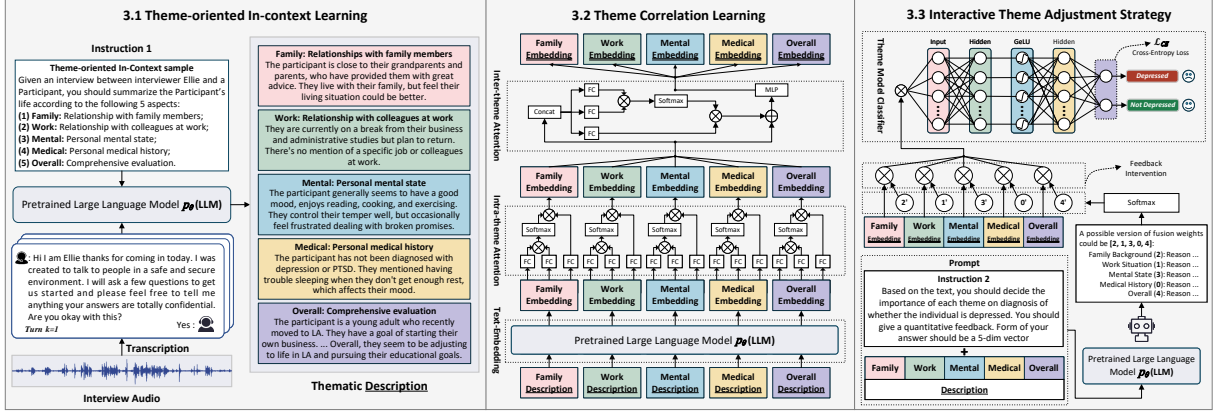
3.1 Theme-oriented In-context Learning

Instruction 1

Theme-oriented In-Context sample

Given an interview between interviewer Ellie and a Participant, you should summarize the Participant's life according to the following 5 aspects:
(1) Family: Relationship with family members;
(2) Work: Relationship with colleagues at work;
(3) Mental: Personal mental state;
(4) Medical: Personal medical history;
(5) Overall: Comprehensive evaluation.

Pretrained Large Language Model $p_\theta$(LLM)

Hi I am Ellie thanks for coming in today. I was created to talk to people in a safe and secure environment. I will ask a few questions to get us started and please feel free to tell me anything your answers are totally confidential. Are you okay with this?

Turn k=1

Yes :

Transcription

Interview Audio

Family: Relationships with family members
The participant is close to their grandparents and parents, who have provided them with great advice. They live with their family, but feel their living situation could be better.

Work: Relationship with colleagues at work
They are currently on a break from their business and administrative studies but plan to return. There's no mention of a specific job or colleagues at work.

Mental: Personal mental state
The participant generally seems to have a good mood, enjoys reading, cooking, and exercising. They control their temper well, but occasionally feel frustrated dealing with broken promises.

Medical: Personal medical history
The participant has not been diagnosed with depression or PTSD. They mentioned having trouble sleeping when they don't get enough rest, which affects their mood.

Overall: Comprehensive evaluation
The participant is a young adult who recently moved to LA. They have a goal of starting their own business. ... Overall, they seem to be adjusting to life in LA and pursuing their educational goals.

Thematic Description

3.2 Theme Correlation Learning

Family Embedding | Work Embedding | Mental Embedding | Medical Embedding | Overall Embedding

Inter-theme Attention

Concat
FC
FC
FC
Softmax
MLP

Family Embedding | Work Embedding | Mental Embedding | Medical Embedding | Overall Embedding

Intra-theme Attention

Softmax
FC FC FC
Softmax
FC FC FC
Softmax
FC FC FC
Softmax
FC FC FC
Softmax
FC FC FC

Family Embedding | Work Embedding | Mental Embedding | Medical Embedding | Overall Embedding

Text-Embedding

Pretrained Large Language Model $p_\theta$(LLM)

Family Description | Work Description | Mental Description | Medical Description | Overall Description

3.3 Interactive Theme Adjustment Strategy

Theme Model Classifier

Input
Hidden
GeLU
Hidden

$\mathcal{L}_{CE}$
Cross-Entropy Loss

Depressed
Not Depressed

Feedback Intervention

2' 1' 3' 0' 4'

Family Embedding | Work Embedding | Mental Embedding | Medical Embedding | Overall Embedding

Softmax

A possible version of fusion weights could be [2, 1, 3, 0, 4]:
Family Background (2): Reason ...
Work Situation (1): Reason ...
Mental State (3): Reason ...
Medical History (0): Reason ...
Overall (4): Reason ...

Prompt

Instruction 2
Based on the text, you should decide the importance of each theme on diagnosis of whether the individual is depressed. You should give a quantitative feedback. Form of your answer should be a 5-dim vector

+

Family | Work | Mental | Medical | Overall

Description

Pretrained Large Language Model $p_\theta$(LLM)